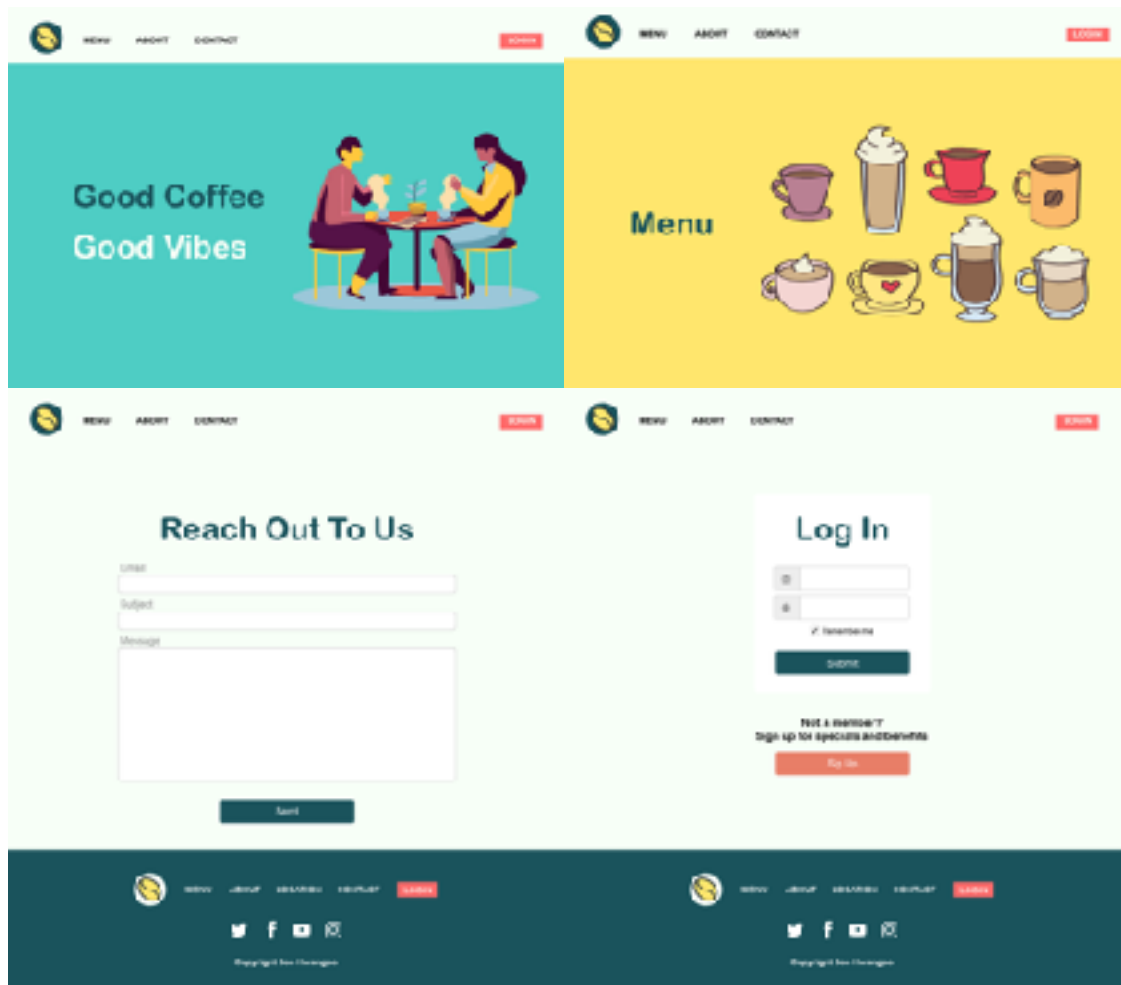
MENU ABOUT CONTACT LOGIN

Good Coffee
Good Vibes

MENU ABOUT CONTACT LOGIN

Menu

MENU ABOUT CONTACT LOGIN

Reach Out To Us

Email
Subject
Message

Send

MENU ABOUT CONTACT LOGIN

Log In

✓ Remember me

Submit

Not a member?
Sign up for specials and benefits

Sign Up

MENU ABOUT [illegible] CONTACT LOGIN

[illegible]

MENU ABOUT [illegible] CONTACT LOGIN

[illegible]